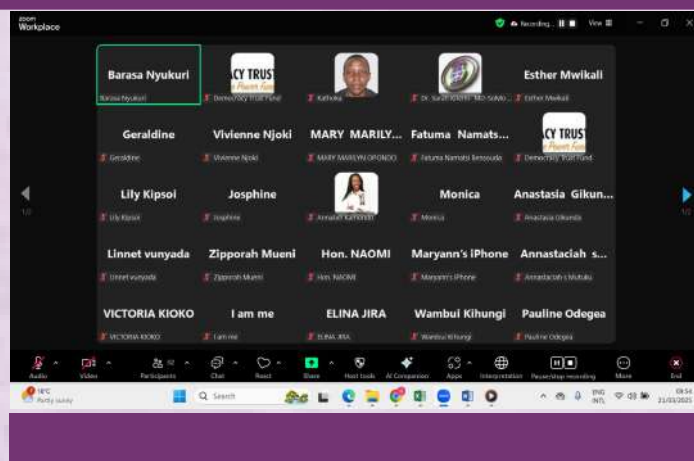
zoom Workplace

Recording... View

Barasa Nyukuri
Barasa Nyukuri

ACY TRUST
Democracy Trust Fund

Kathoka

Dr. Sarah Kitinini - MD Solvio...

Esther Mwikali
Esther Mwikali

Geraldine
Geraldine

Vivienne Njoki
Vivienne Njoki

MARY MARILY...
MARY MARILYN OPONDO

Fatuma Namats...
Fatuma Namatsi Ikesouda

ACY TRUST
Democracy Trust Fund

Lily Kipsoi
Lily Kipsoi

Josphine
Josphine

Annabel Kahindi

Monica
Monica

Anastasia Gikun...
Anastasia Gikunda

Linnet vunyada
Linnet vunyada

Zipporah Mueni
Zipporah Mueni

Hon. NAOMI
Hon. NAOMI

Maryann's iPhone
Maryann's iPhone

Annastaciah s...
Annastaciah s Mutuku

VICTORIA KIOKO
VICTORIA KIOKO

I am me
I am me

ELINA JIRA
ELINA JIRA

Wambui Kihungi
Wambui Kihungi

Pauline Odegea
Pauline Odegea

1/2 1/2

Audio Video Participants Chat React Share Host tools AI Companion Apps Interpretation Pause/stop recording More End

18°C Partly sunny Search ENG INTL 09:56 21/03/2025